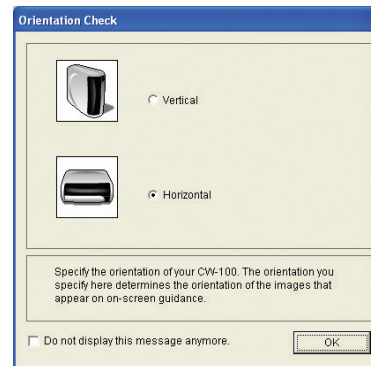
Orientation Check

Vertical

Horizontal

Specify the orientation of your CW-100. The orientation you specify here determines the orientation of the images that appear on on-screen guidance.

Do not display this message anymore.

OK